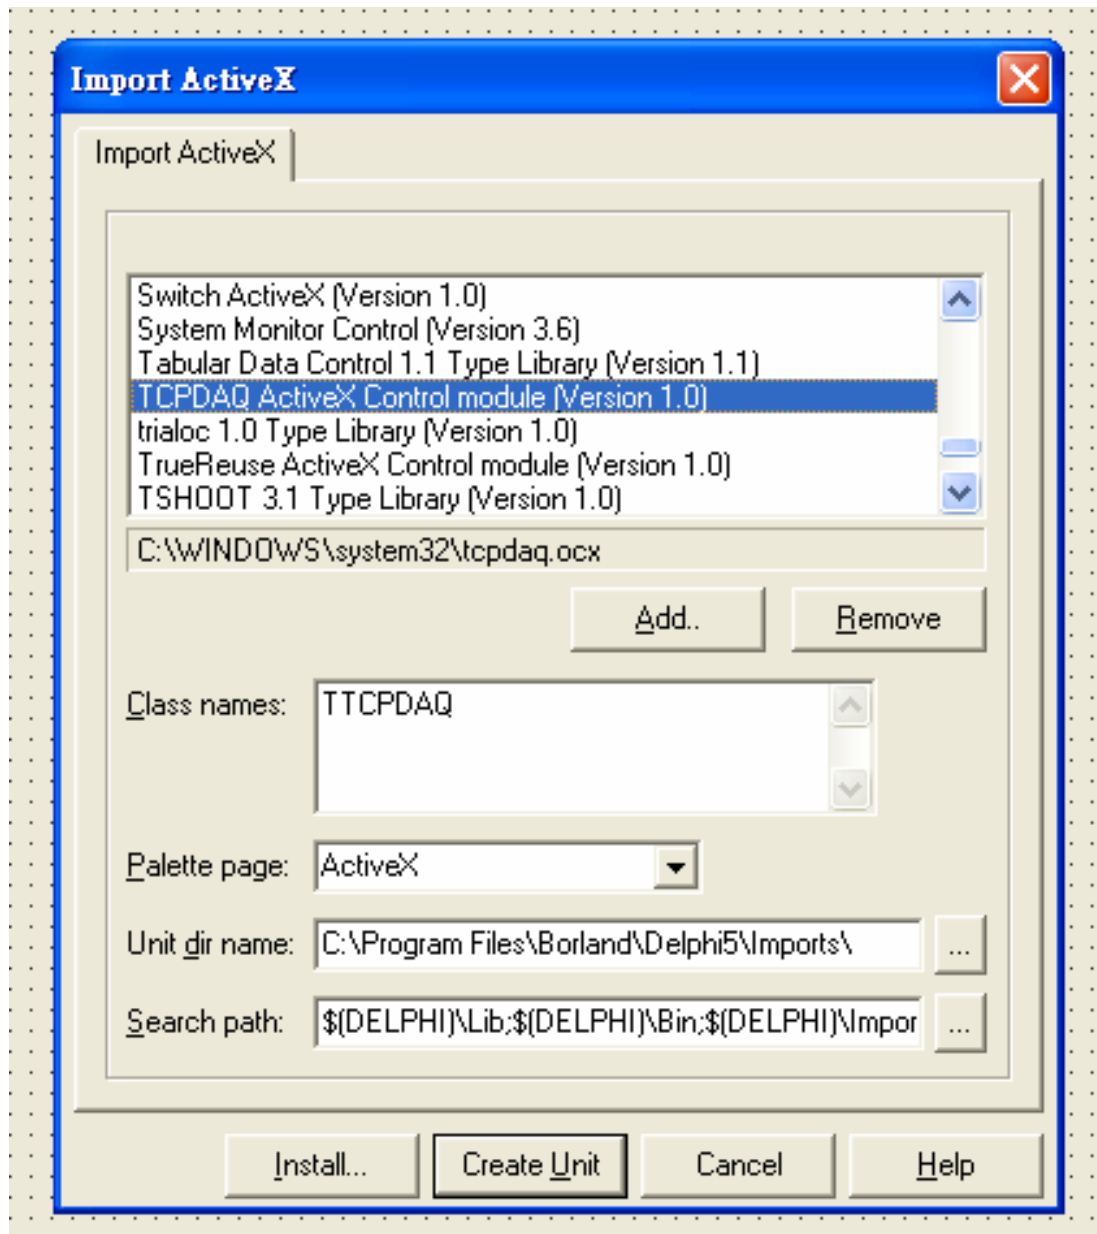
Import ActiveX

Import ActiveX

Switch ActiveX (Version 1.0)
System Monitor Control (Version 3.6)
Tabular Data Control 1.1 Type Library (Version 1.1)
TCPDAQ ActiveX Control module (Version 1.0)
trialoc 1.0 Type Library (Version 1.0)
TrueReuse ActiveX Control module (Version 1.0)
TSHOOT 3.1 Type Library (Version 1.0)

C:\WINDOWS\system32\tcpdaq.ocx

Add..
Remove

Class names: TTCPDAQ

Palette page: ActiveX

Unit dir name: C:\Program Files\Borland\Delphi5\Imports\ ...

Search path: $(DELPHI)\Lib;$(DELPHI)\Bin;$(DELPHI)\Impor ...

Install...
Create Unit
Cancel
Help